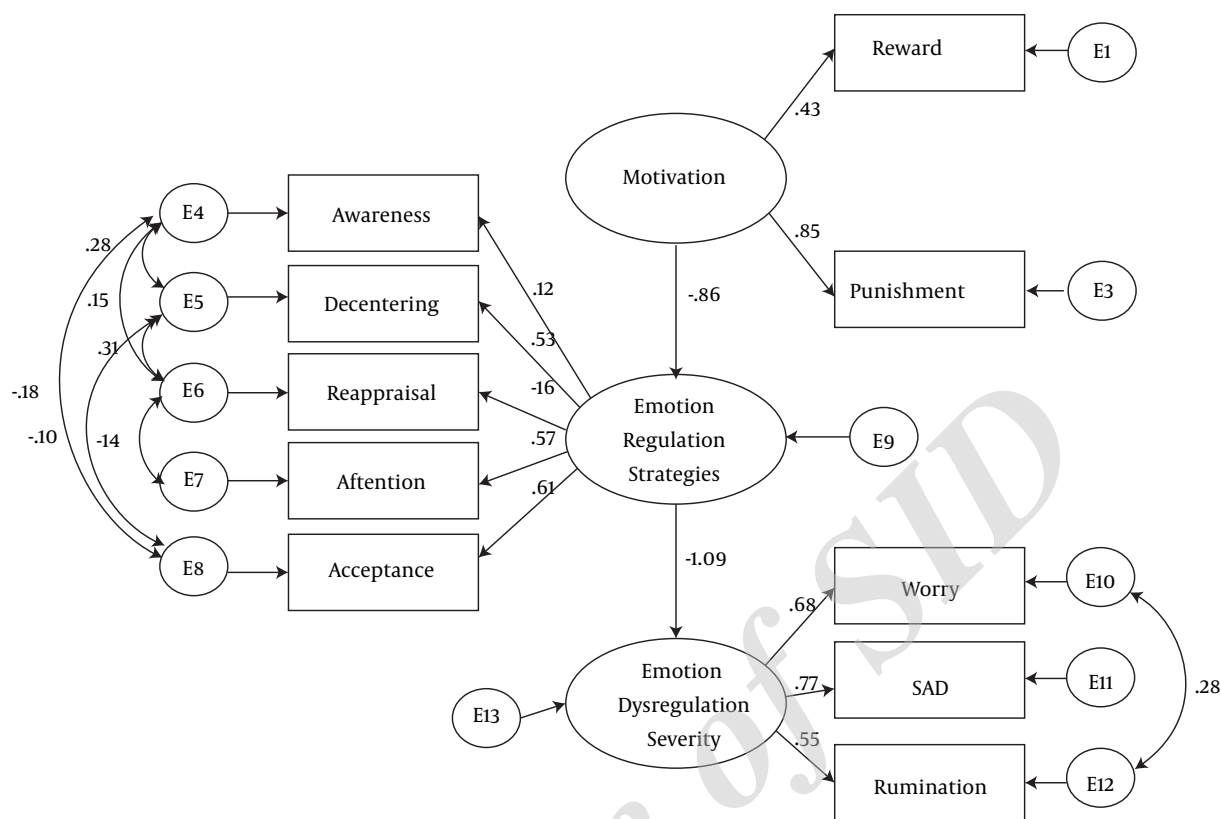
Reward

E1

.43

Motivation

.85

Punishment

E3

-.86

E4

Awareness

E5

Decentering

E6

Reappraisal

E7

Aftention

E8

Acceptance

.28

.15

.31

-.18

-.10

-14

.12

.53

-16

.57

.61

Emotion Regulation Strategies

E9

-1.09

Worry

E10

SAD

E11

Rumination

E12

.28

.68

.77

.55

Emotion Dysregulation Severity

E13

Archive of SID